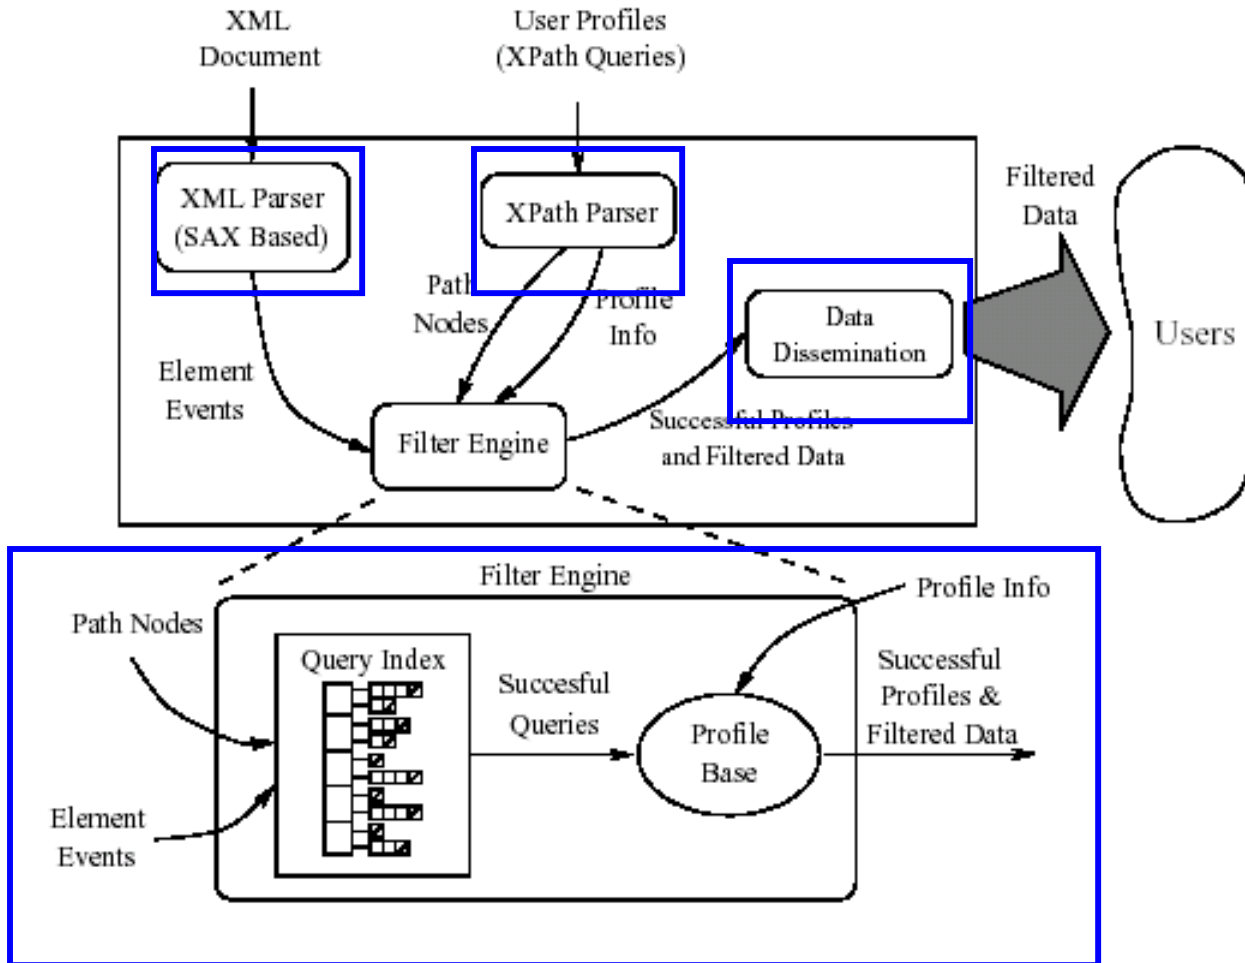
XML Document

User Profiles (XPath Queries)

XML Parser (SAX Based)

XPath Parser

Path Nodes

Profile Info

Data Dissemination

Filtered Data

Users

Element Events

Filter Engine

Successful Profiles and Filtered Data

Filter Engine

Profile Info

Path Nodes

Query Index

Succesful Queries

Profile Base

Successful Profiles & Filtered Data

Element Events